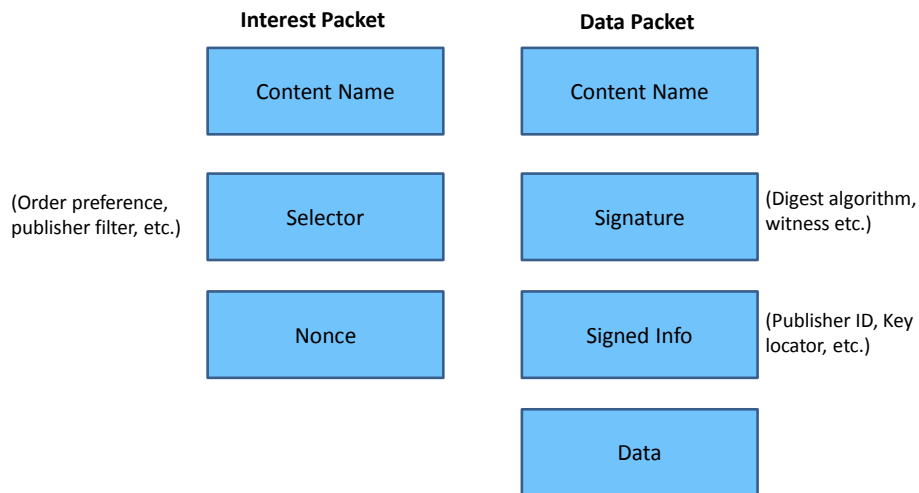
Interest Packet

Content Name

(Order preference, publisher filter, etc.)

Selector

Nonce

Data Packet

Content Name

Signature

(Digest algorithm, witness etc.)

Signed Info

(Publisher ID, Key locator, etc.)

Data